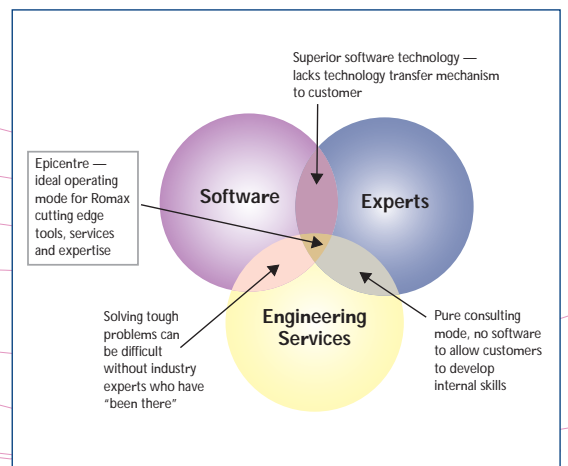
Superior software technology — lacks technology transfer mechanism to customer

Epicentre — ideal operating mode for Romax cutting edge tools, services and expertise

Software

Experts

Engineering Services

Solving tough problems can be difficult without industry experts who have "been there"

Pure consulting mode, no software to allow customers to develop internal skills